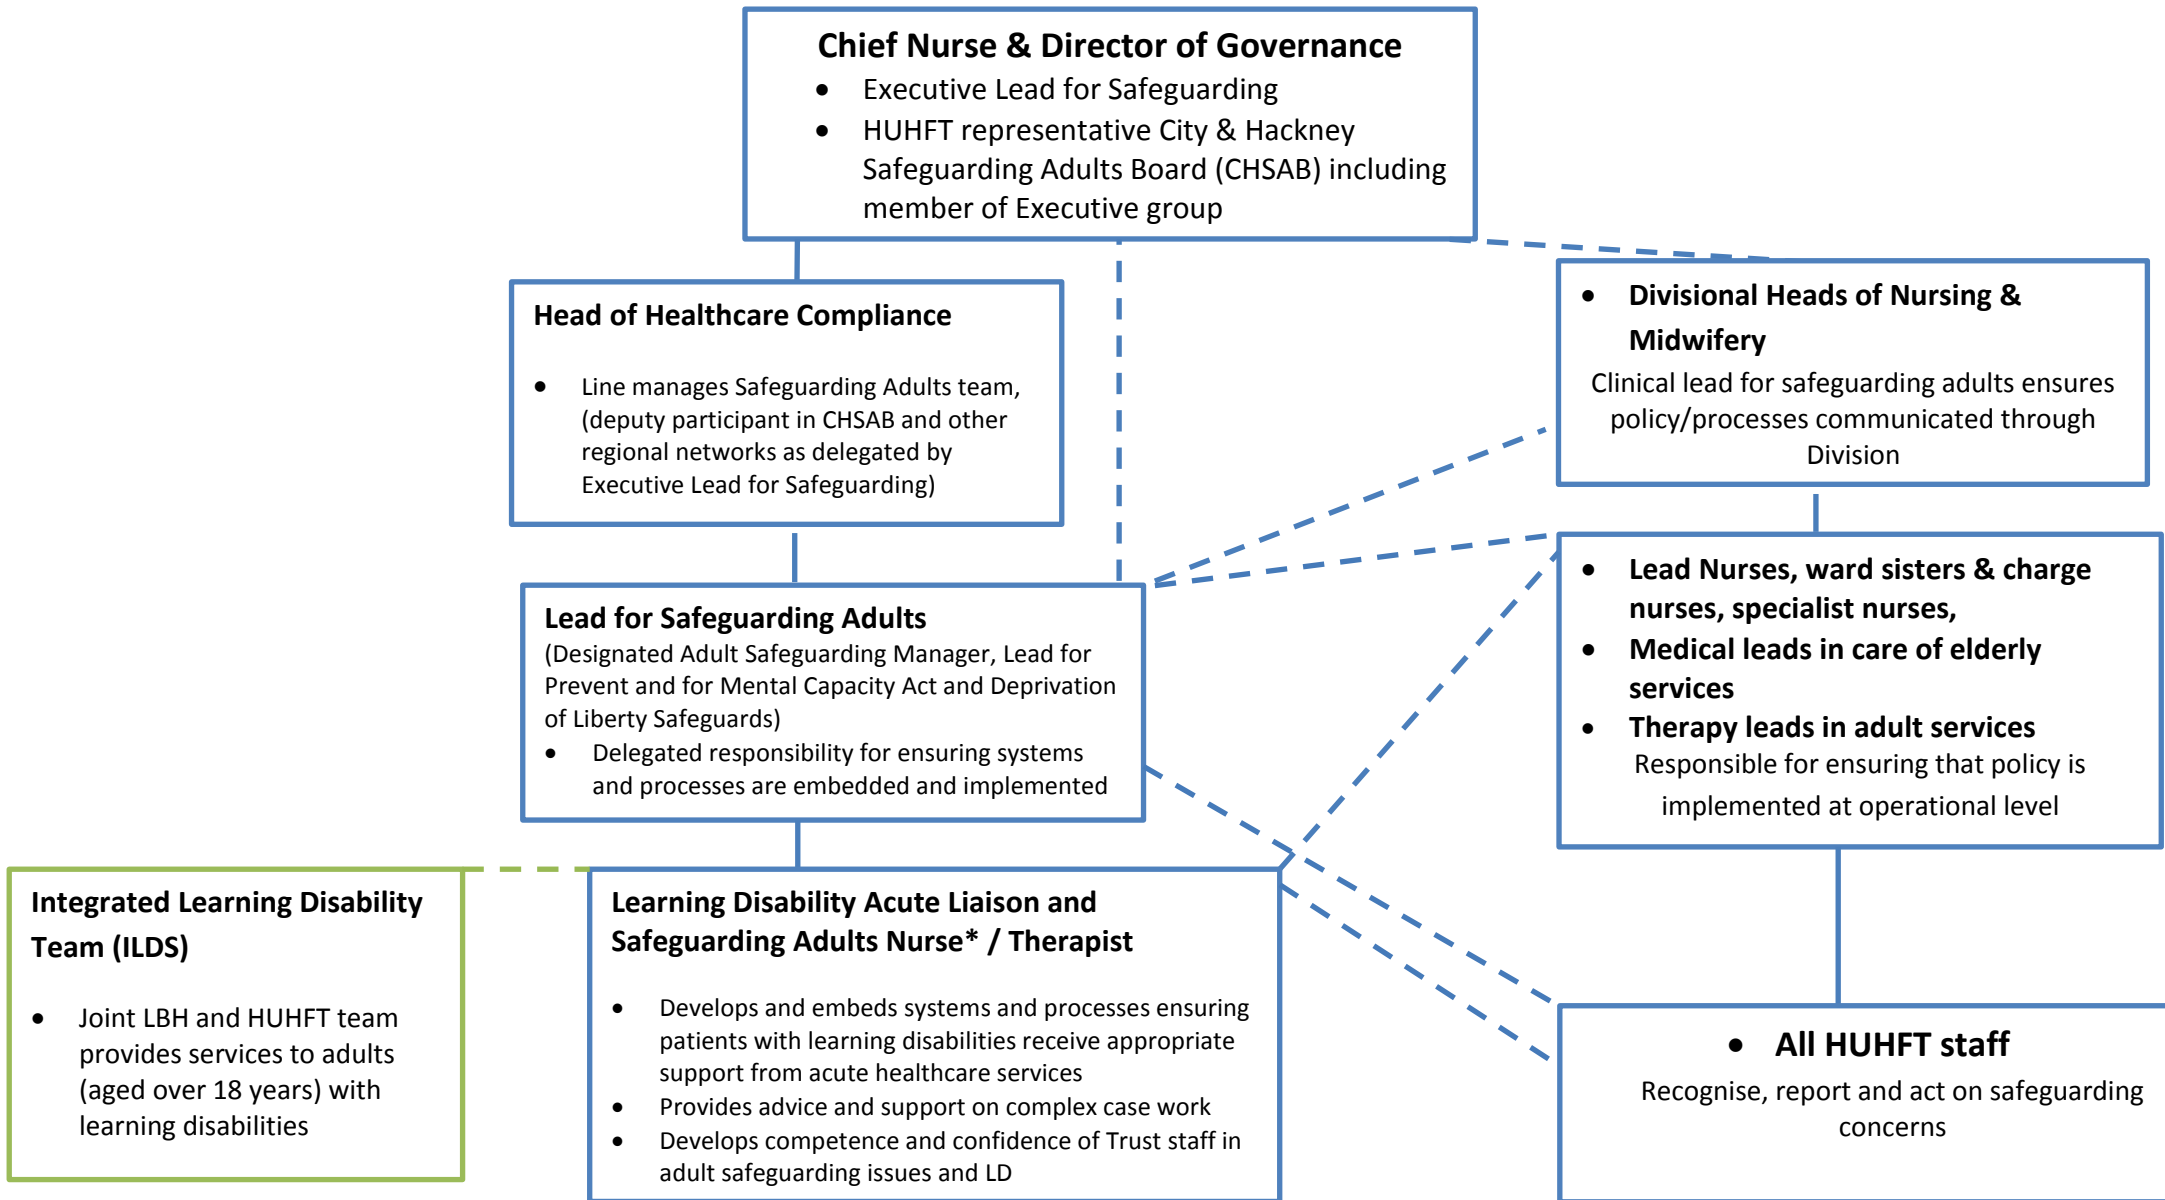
Chief Nurse & Director of Governance
- Executive Lead for Safeguarding
- HUHFT representative City & Hackney Safeguarding Adults Board (CHSAB) including member of Executive group

Head of Healthcare Compliance
- Line manages Safeguarding Adults team, (deputy participant in CHSAB and other regional networks as delegated by Executive Lead for Safeguarding)

- Divisional Heads of Nursing & Midwifery
Clinical lead for safeguarding adults ensures policy/processes communicated through Division

Lead for Safeguarding Adults
(Designated Adult Safeguarding Manager, Lead for Prevent and for Mental Capacity Act and Deprivation of Liberty Safeguards)
- Delegated responsibility for ensuring systems and processes are embedded and implemented

- Lead Nurses, ward sisters & charge nurses, specialist nurses,
- Medical leads in care of elderly services
- Therapy leads in adult services
Responsible for ensuring that policy is implemented at operational level

Integrated Learning Disability Team (ILDS)
- Joint LBH and HUHFT team provides services to adults (aged over 18 years) with learning disabilities

Learning Disability Acute Liaison and Safeguarding Adults Nurse* / Therapist
- Develops and embeds systems and processes ensuring patients with learning disabilities receive appropriate support from acute healthcare services
- Provides advice and support on complex case work
- Develops competence and confidence of Trust staff in adult safeguarding issues and LD

- All HUHFT staff
Recognise, report and act on safeguarding concerns